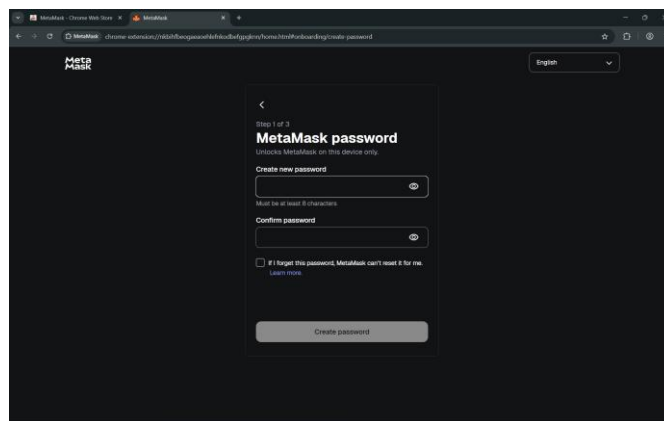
MetaMask - Chrome Web Store
MetaMask
MetaMask chrome-extension://nkbihfbeogaeaoehlefnkodbefgpgknn/home.html#onboarding/create-password

Meta Mask

English

Step 1 of 3
MetaMask password
Unlocks MetaMask on this device only.

Create new password

Must be at least 8 characters

Confirm password

If I forget this password, MetaMask can't reset it for me. Learn more.

Create password